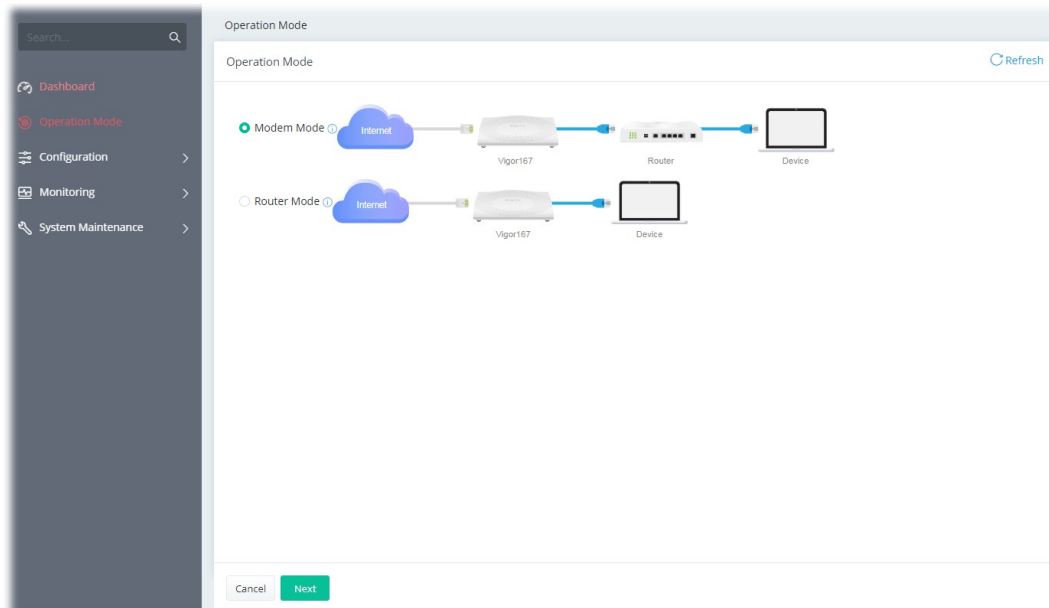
Search...

Dashboard

Operation Mode

Configuration

Monitoring

System Maintenance

Operation Mode

Operation Mode

Refresh

Modem Mode

Internet

Vigor167

Router

Device

Router Mode

Internet

Vigor167

Device

Cancel

Next